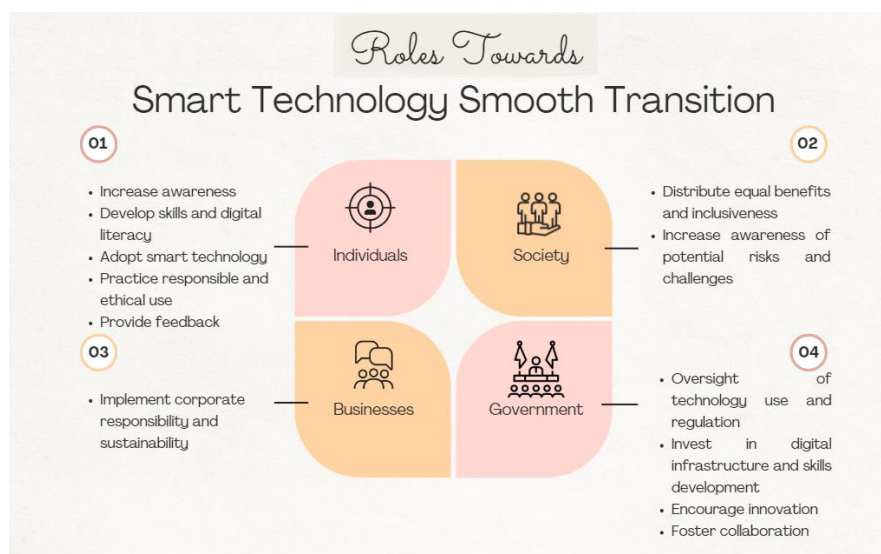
Roles Towards

Smart Technology Smooth Transition

01

- Increase awareness
- Develop skills and digital literacy
- Adopt smart technology
- Practice responsible and ethical use
- Provide feedback

Individuals

02

- Distribute equal benefits and inclusiveness
- Increase awareness of potential risks and challenges

Society

03

- Implement corporate responsibility and sustainability

Businesses

04

- Oversight of technology use and regulation
- Invest in digital infrastructure and skills development
- Encourage innovation
- Foster collaboration

Government